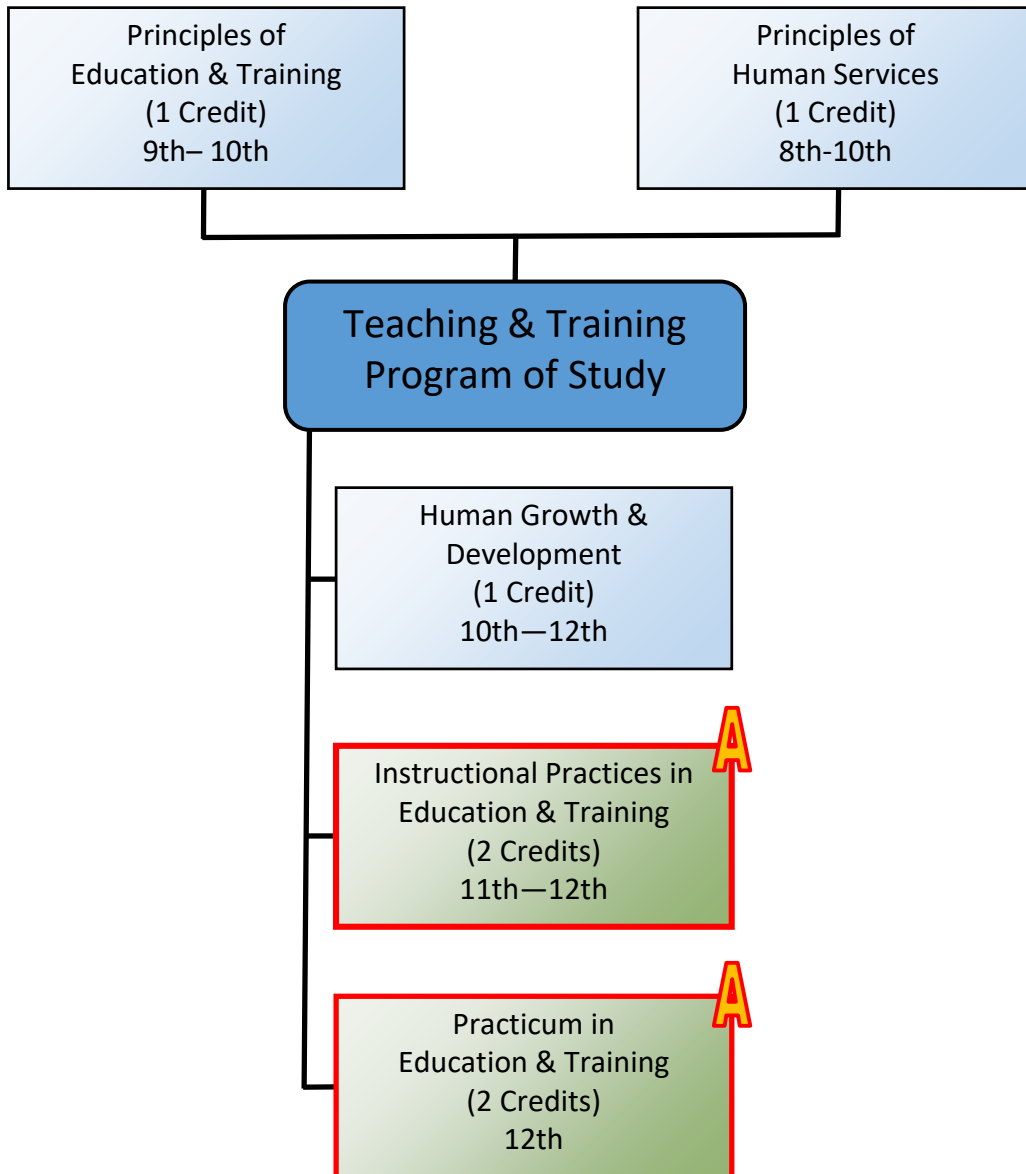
Principles of Education & Training (1 Credit) 9th– 10th

Principles of Human Services (1 Credit) 8th-10th

Teaching & Training Program of Study

Human Growth & Development (1 Credit) 10th—12th

A

Instructional Practices in Education & Training (2 Credits) 11th—12th

A

Practicum in Education & Training (2 Credits) 12th